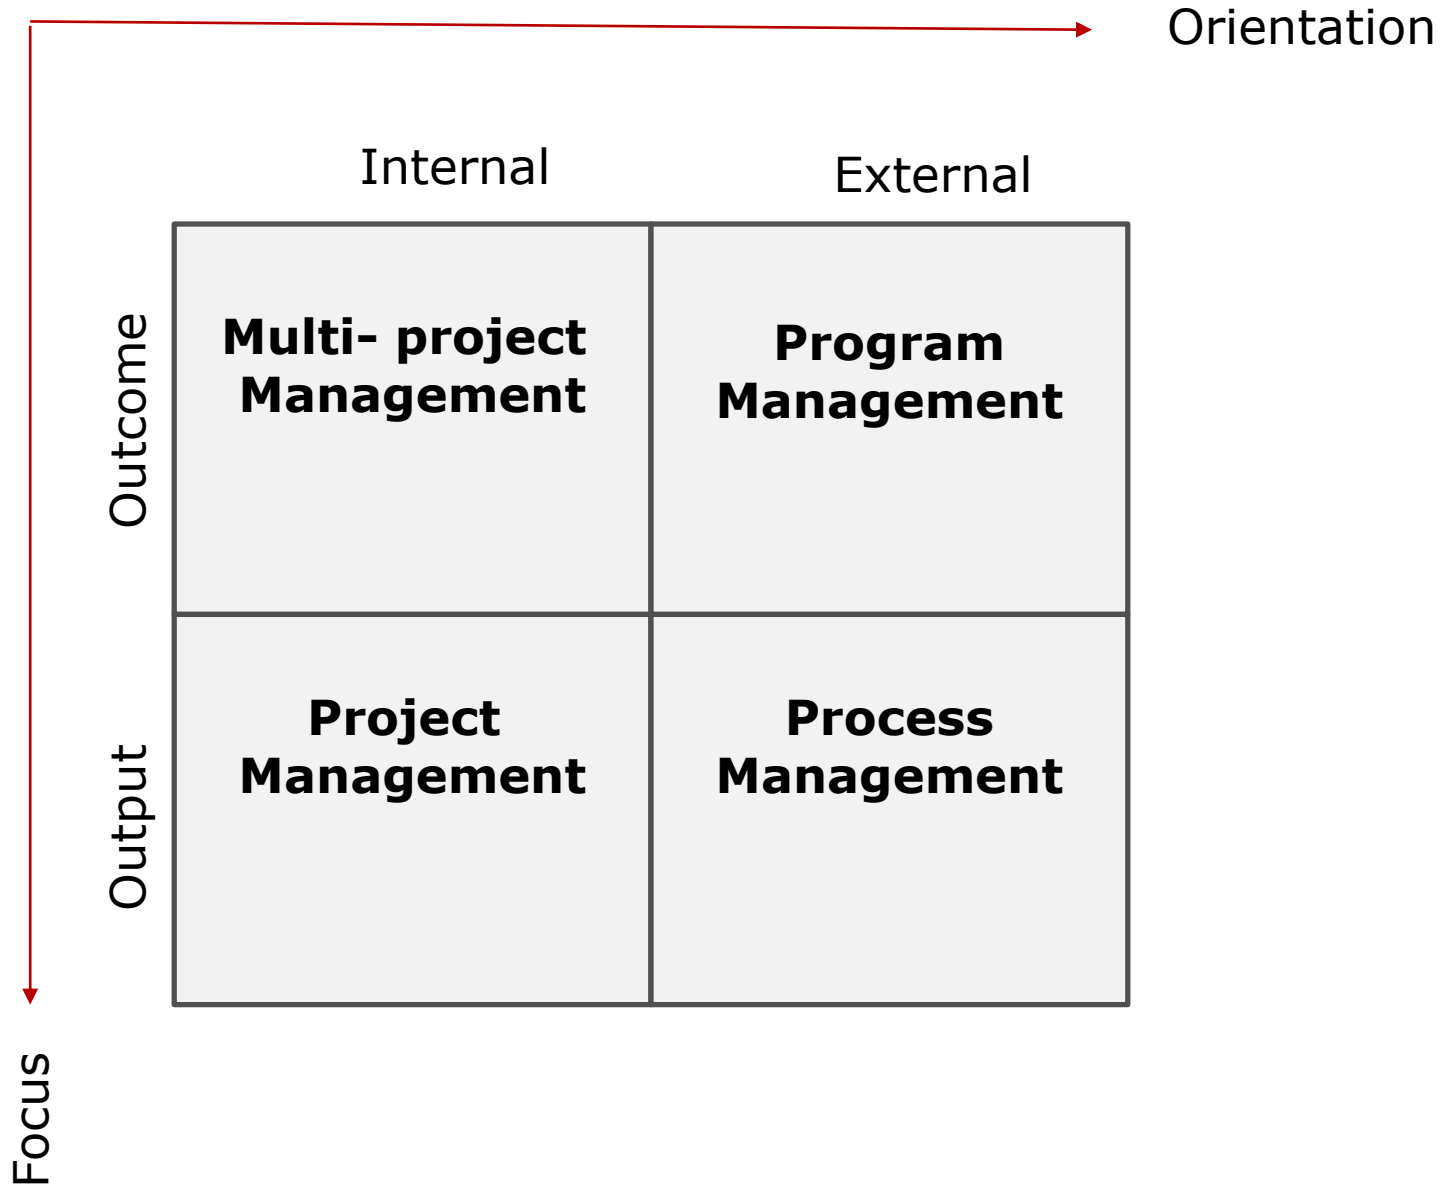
Orientation

Internal

External

Outcome

Output

| | Internal | External |
|---|---|---|
| Outcome | **Multi- project Management** | **Program Management** |
| Output | **Project Management** | **Process Management** |

Focus